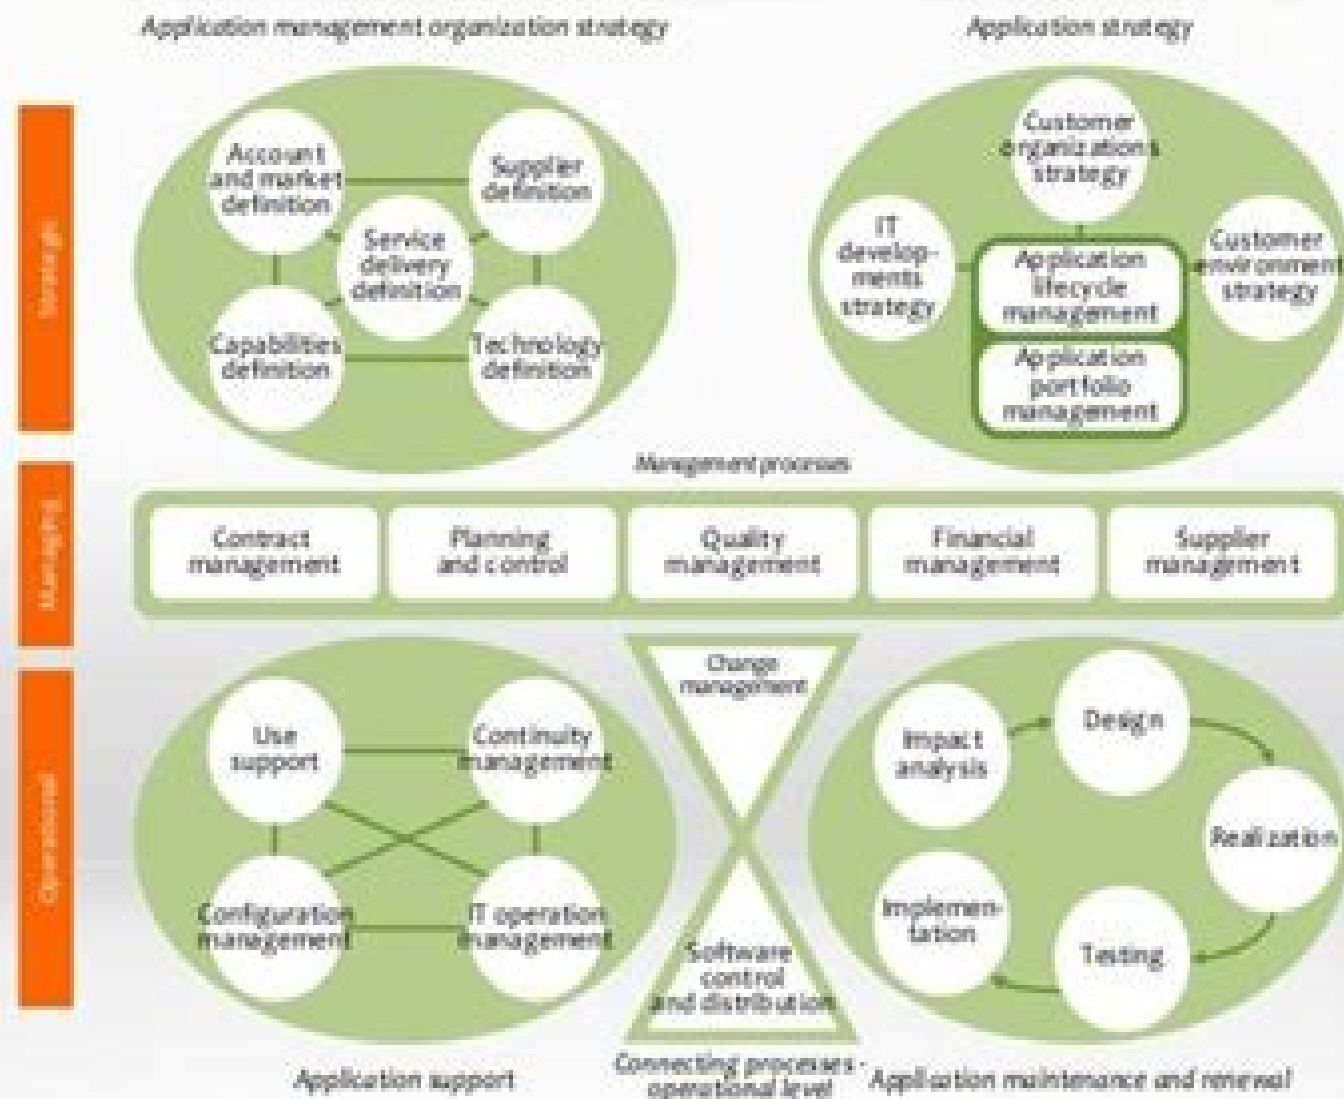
Application management organization strategy

Application strategy

Strategic

Account and market definition

Supplier definition

Service delivery definition

Capabilities definition

Technology definition

Customer organizations strategy

IT develop-ments strategy

Application lifecycle management

Customer environment strategy

Application portfolio management

Management processes

Managing

Contract management

Planning and control

Quality management

Financial management

Supplier management

Operational

Change management

Use support

Continuity management

Configuration management

IT operation management

Software control and distribution

Impact analysis

Design

Realization

Implemen-tation

Testing

Application support

Connecting processes - operational level

Application maintenance and renewal